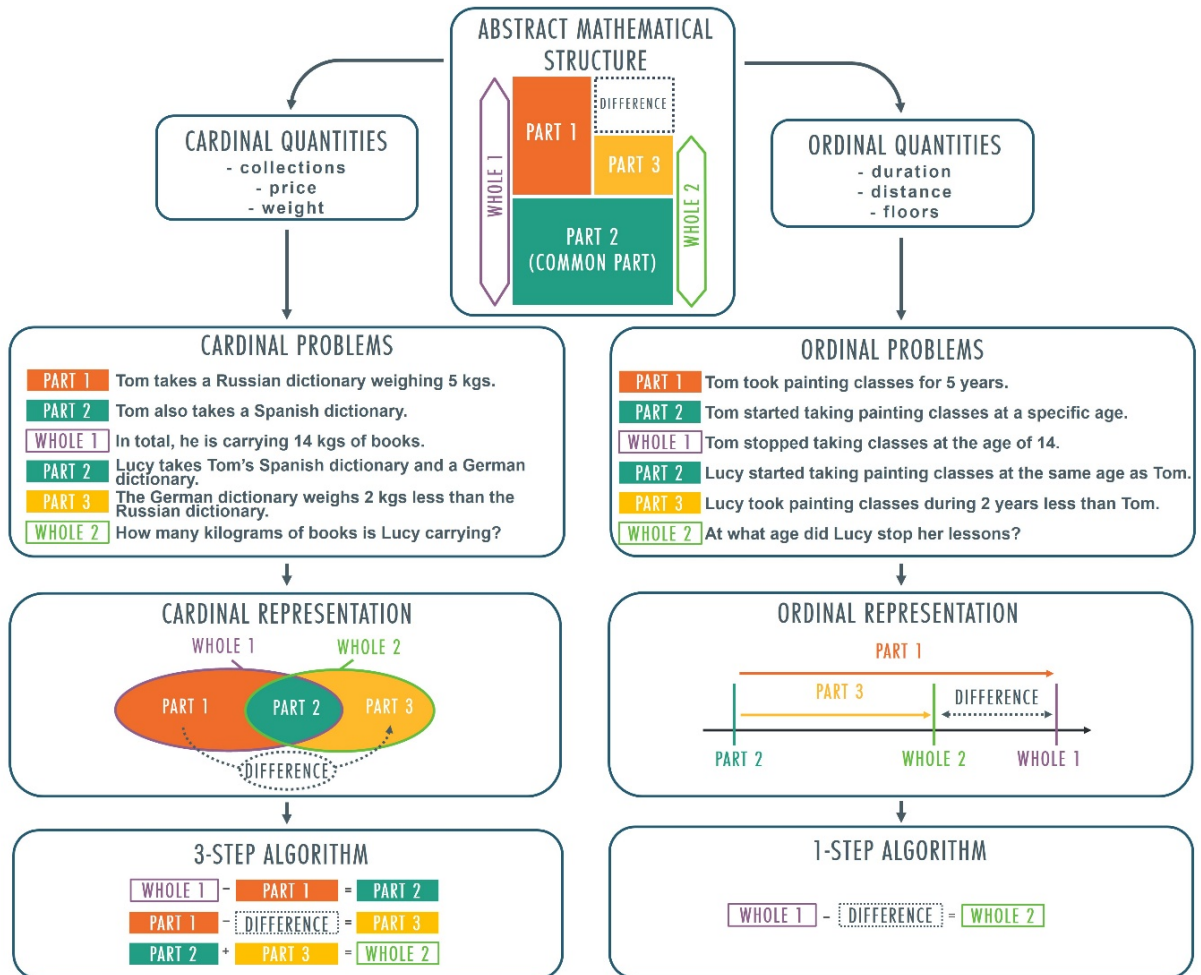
ABSTRACT MATHEMATICAL STRUCTURE

PART 1
DIFFERENCE
PART 3
WHOLE 1
WHOLE 2
PART 2 (COMMON PART)

CARDINAL QUANTITIES
- collections
- price
- weight

ORDINAL QUANTITIES
- duration
- distance
- floors

CARDINAL PROBLEMS

PART 1 Tom takes a Russian dictionary weighing 5 kgs.
PART 2 Tom also takes a Spanish dictionary.
WHOLE 1 In total, he is carrying 14 kgs of books.
PART 2 Lucy takes Tom's Spanish dictionary and a German dictionary.
PART 3 The German dictionary weighs 2 kgs less than the Russian dictionary.
WHOLE 2 How many kilograms of books is Lucy carrying?

ORDINAL PROBLEMS

PART 1 Tom took painting classes for 5 years.
PART 2 Tom started taking painting classes at a specific age.
WHOLE 1 Tom stopped taking classes at the age of 14.
PART 2 Lucy started taking painting classes at the same age as Tom.
PART 3 Lucy took painting classes during 2 years less than Tom.
WHOLE 2 At what age did Lucy stop her lessons?

CARDINAL REPRESENTATION

WHOLE 1
WHOLE 2
PART 1
PART 2
PART 3
DIFFERENCE

ORDINAL REPRESENTATION

PART 1
PART 3
DIFFERENCE
PART 2
WHOLE 2
WHOLE 1

3-STEP ALGORITHM

WHOLE 1 − PART 1 = PART 2
PART 1 − DIFFERENCE = PART 3
PART 2 + PART 3 = WHOLE 2

1-STEP ALGORITHM

WHOLE 1 − DIFFERENCE = WHOLE 2